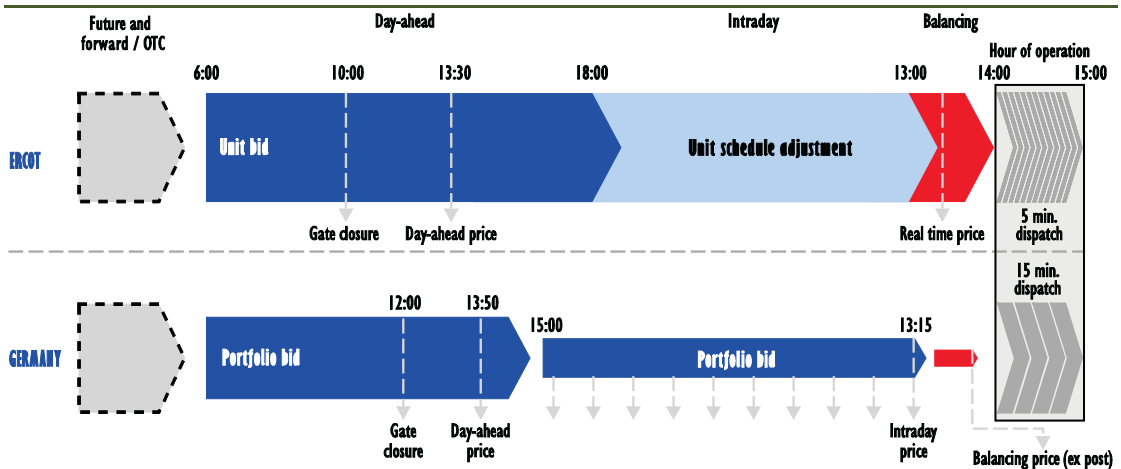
Future and forward / OTC

Day-ahead

Intraday

Balancing

Hour of operation

6:00
10:00
13:30
18:00
13:00
14:00
15:00

ERCOT

Unit bid

Unit schedule adjustment

Gate closure

Day-ahead price

Real time price

5 min. dispatch

15 min. dispatch

12:00
13:50
15:00
13:15

GERMANY

Portfolio bid

Portfolio bid

Gate closure

Day-ahead price

Intraday price

Balancing price (ex post)